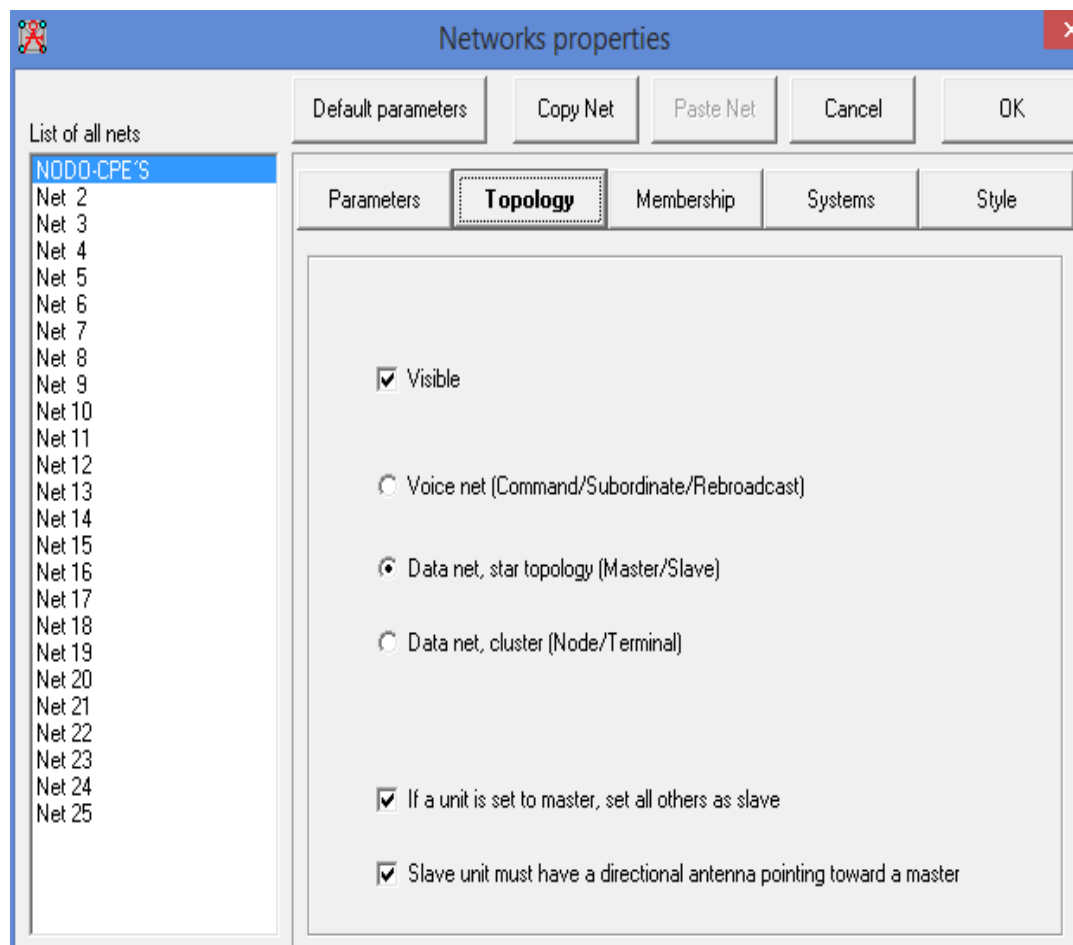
Networks properties

List of all nets

NODO-CPE'S
Net 2
Net 3
Net 4
Net 5
Net 6
Net 7
Net 8
Net 9
Net 10
Net 11
Net 12
Net 13
Net 14
Net 15
Net 16
Net 17
Net 18
Net 19
Net 20
Net 21
Net 22
Net 23
Net 24
Net 25

Default parameters
Copy Net
Paste Net
Cancel
OK

Parameters
Topology
Membership
Systems
Style

Visible

Voice net (Command/Subordinate/Rebroadcast)

Data net, star topology (Master/Slave)

Data net, cluster (Node/Terminal)

If a unit is set to master, set all others as slave

Slave unit must have a directional antenna pointing toward a master